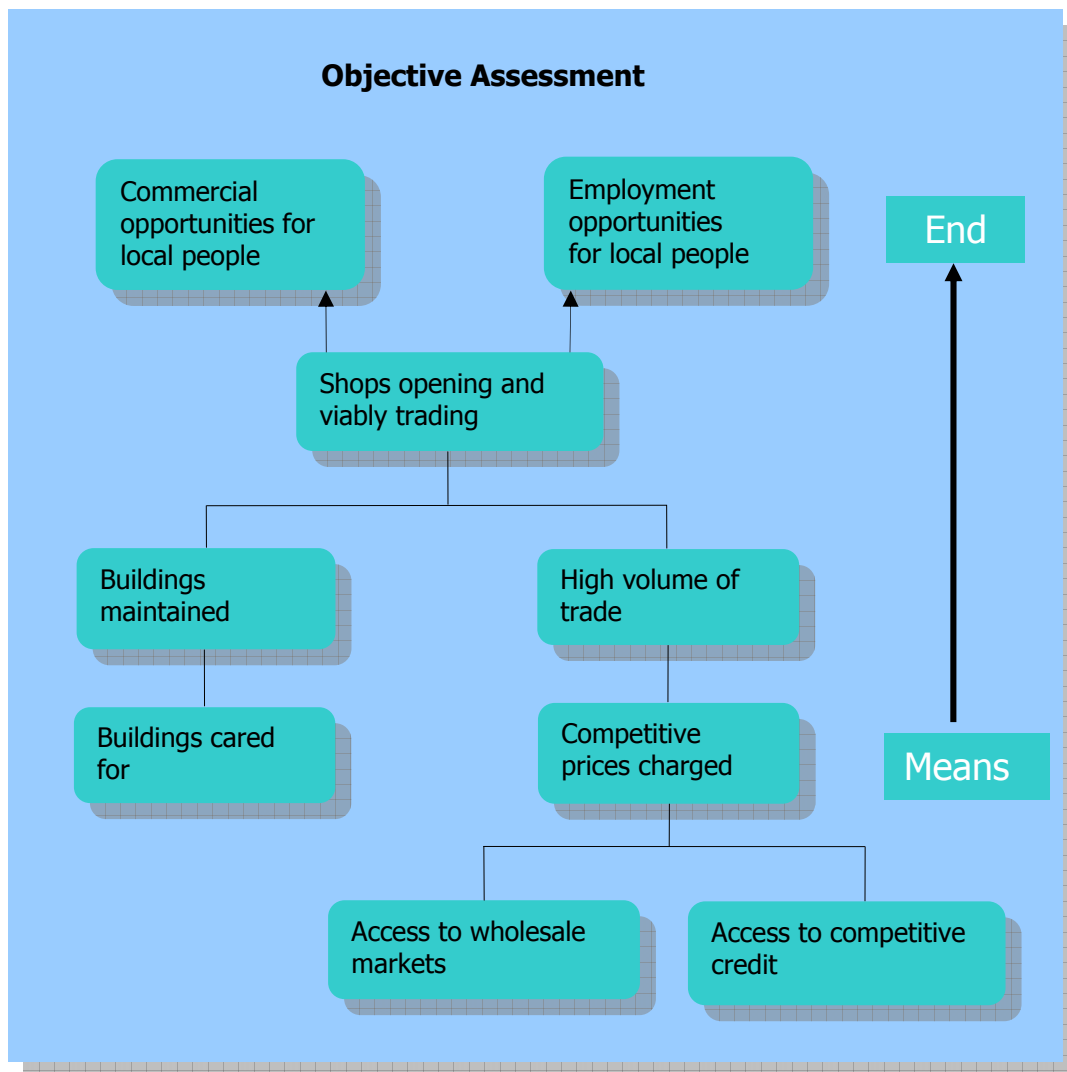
Objective Assessment

Commercial opportunities for local people

Employment opportunities for local people

End

Shops opening and viably trading

Buildings maintained

High volume of trade

Buildings cared for

Competitive prices charged

Means

Access to wholesale markets

Access to competitive credit